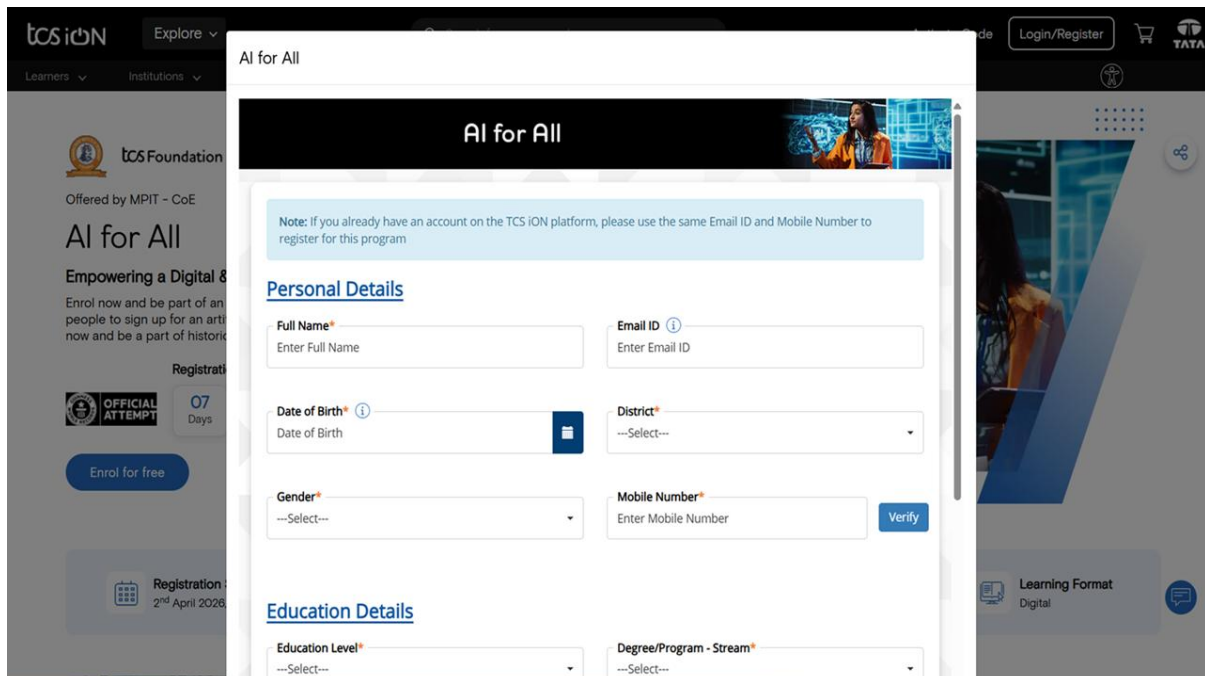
tcs iON Explore Login/Register TATA

Learners Institutions

tcs Foundation

Offered by MPIT - CoE

AI for All

Empowering a Digital &

Enrol now and be part of an people to sign up for an arti now and be a part of historic

Registrati

OFFICIAL ATTEMPT

07 Days

Enrol for free

Registration 2nd April 2026,

Learning Format Digital

AI for All

AI for All

Note: If you already have an account on the TCS iON platform, please use the same Email ID and Mobile Number to register for this program

Personal Details

Full Name*
Enter Full Name

Email ID
Enter Email ID

Date of Birth*
Date of Birth

District*
---Select---

Gender*
---Select---

Mobile Number*
Enter Mobile Number

Verify

Education Details

Education Level*
---Select---

Degree/Program - Stream*
---Select---